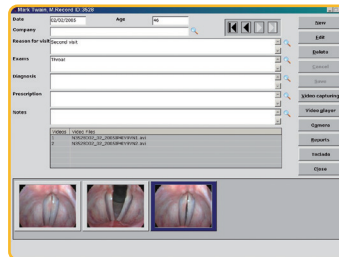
Mark Twain, M.Record ID 3828

Date 03/02/2003
Age 46
Company
Reason for visit Second visit
Exams Throat
Diagnosis
Prescription
Notes

| Videos | Video Files |
|---|---|
| 1 | N052003_02_3083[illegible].avi |
| 2 | N052003_02_3083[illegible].avi |

New
Edit
Delete
Cancel
Save
Video capturing
Video player
Camera
Reports
Include
Close